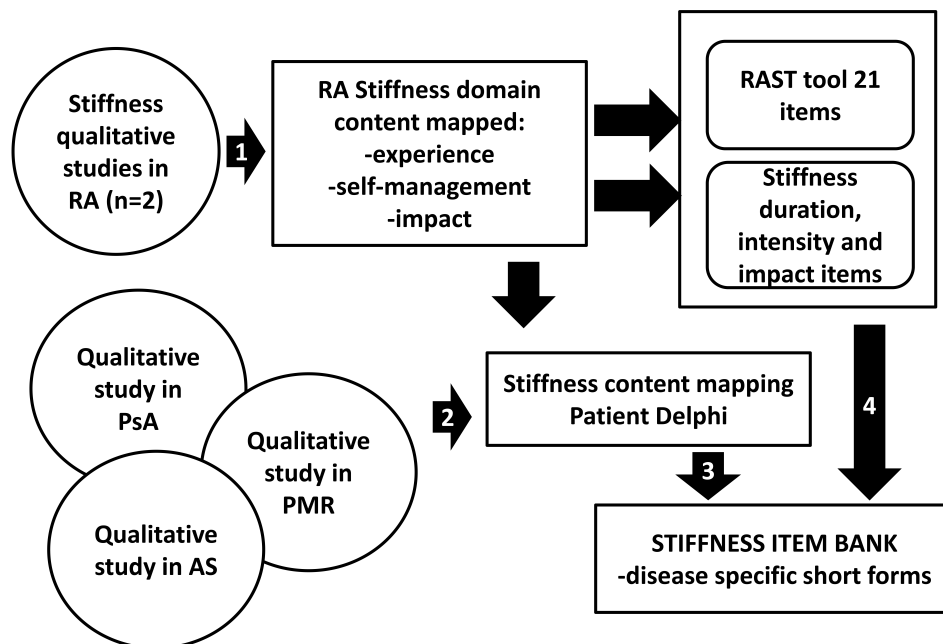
Stiffness qualitative studies in RA (n=2)

1

RA Stiffness domain content mapped:
-experience
-self-management
-impact

RAST tool 21 items

Stiffness duration, intensity and impact items

Qualitative study in PsA

Qualitative study in PMR

Qualitative study in AS

2

Stiffness content mapping Patient Delphi

4

3

STIFFNESS ITEM BANK
-disease specific short forms